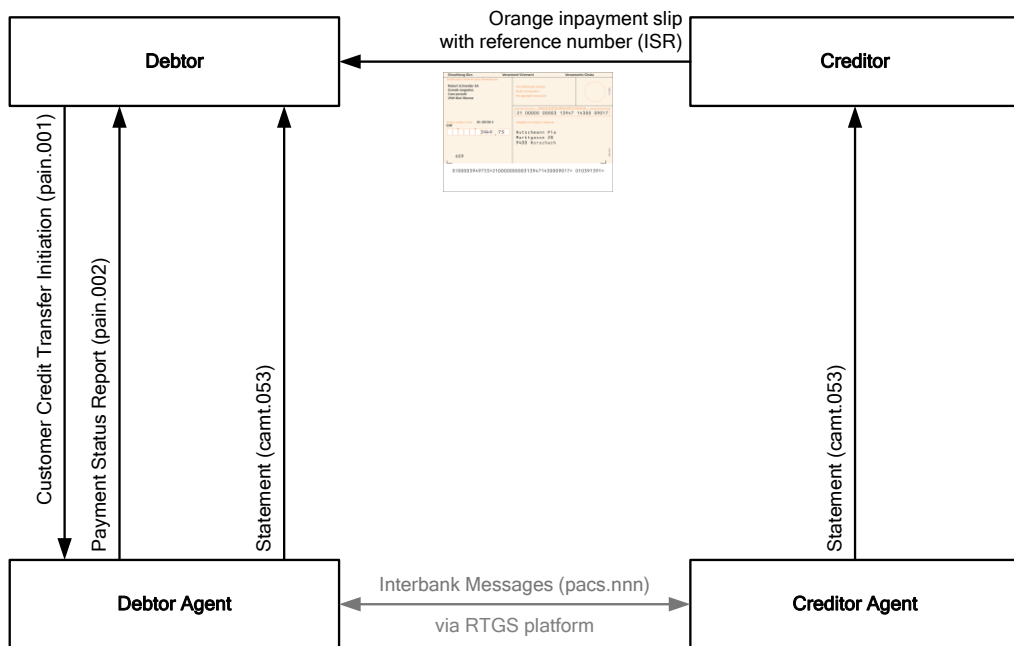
Debtor

Orange inpayment slip with reference number (ISR)

Creditor

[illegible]

Customer Credit Transfer Initiation (pain.001)

Payment Status Report (pain.002)

Statement (camt.053)

Statement (camt.053)

Debtor Agent

Interbank Messages (pacs.nnn)

via RTGS platform

Creditor Agent